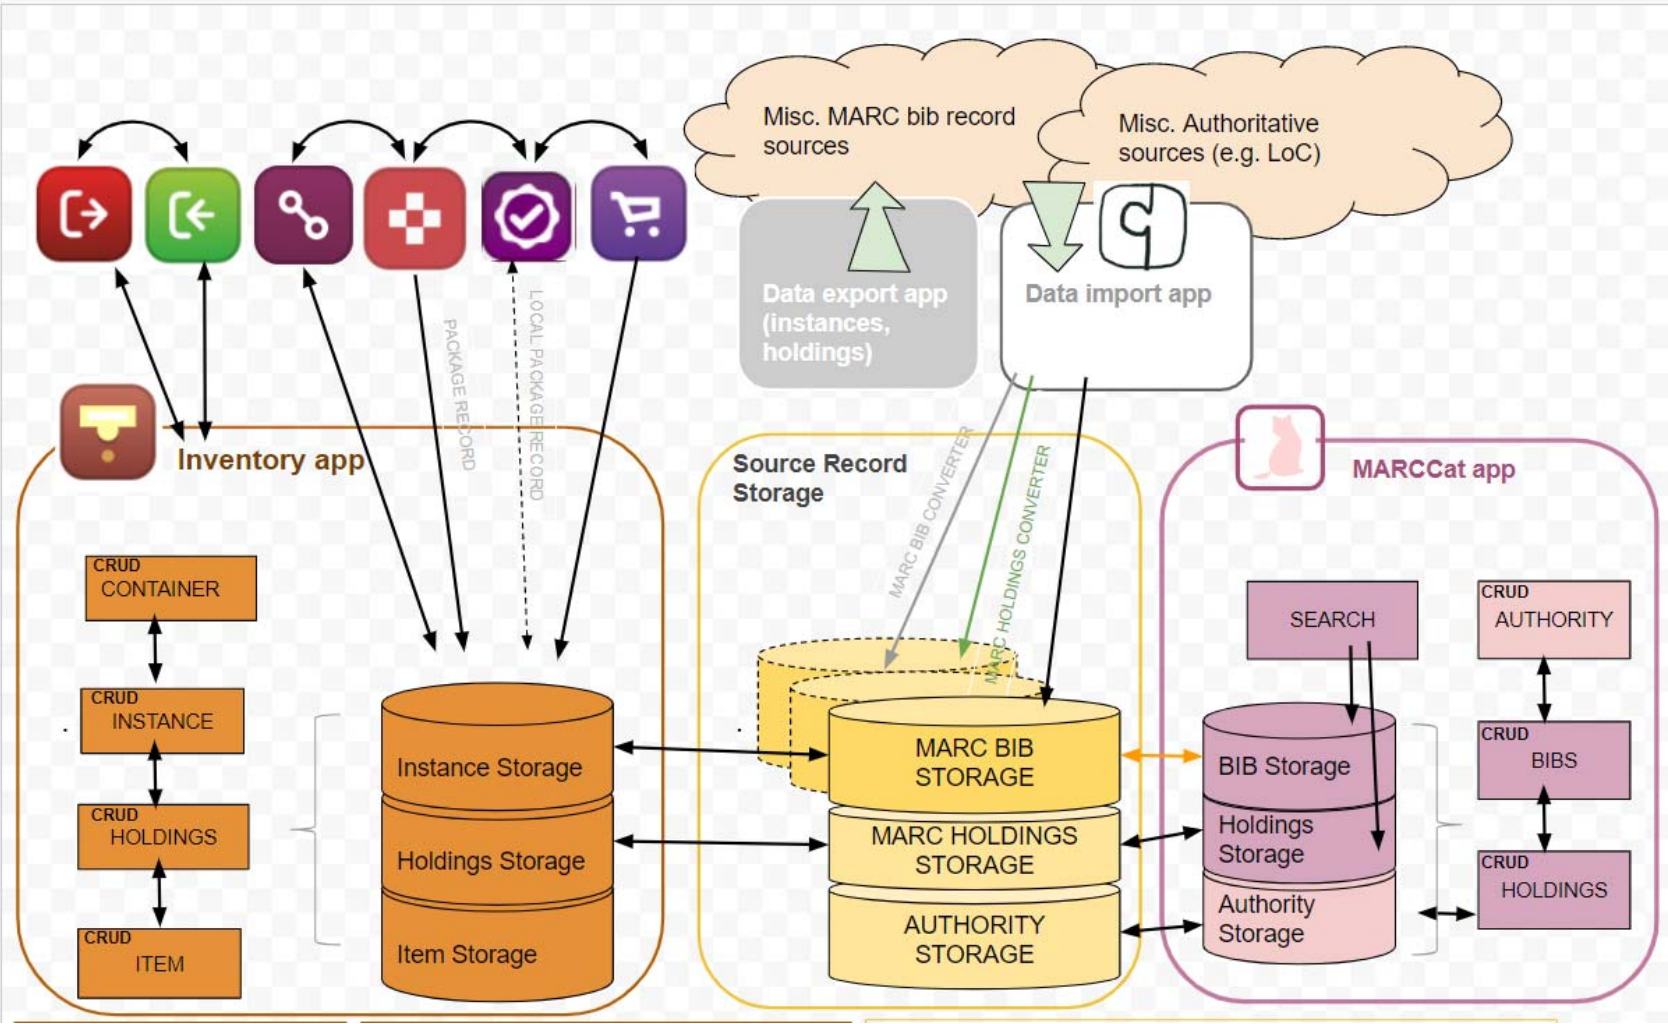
Misc. MARC bib record sources

Misc. Authoritative sources (e.g. LoC)

Data export app (instances, holdings)

Data import app

PACKAGE RECORD

LOCAL PACKAGE RECORD

Inventory app

CRUD
CONTAINER

CRUD
INSTANCE

CRUD
HOLDINGS

CRUD
ITEM

Instance Storage

Holdings Storage

Item Storage

Source Record Storage

MARC BIB CONVERTER

MARC HOLDINGS CONVERTER

MARC BIB STORAGE

MARC HOLDINGS STORAGE

AUTHORITY STORAGE

MARCCat app

SEARCH

CRUD
AUTHORITY

CRUD
BIBS

CRUD
HOLDINGS

BIB Storage

Holdings Storage

Authority Storage